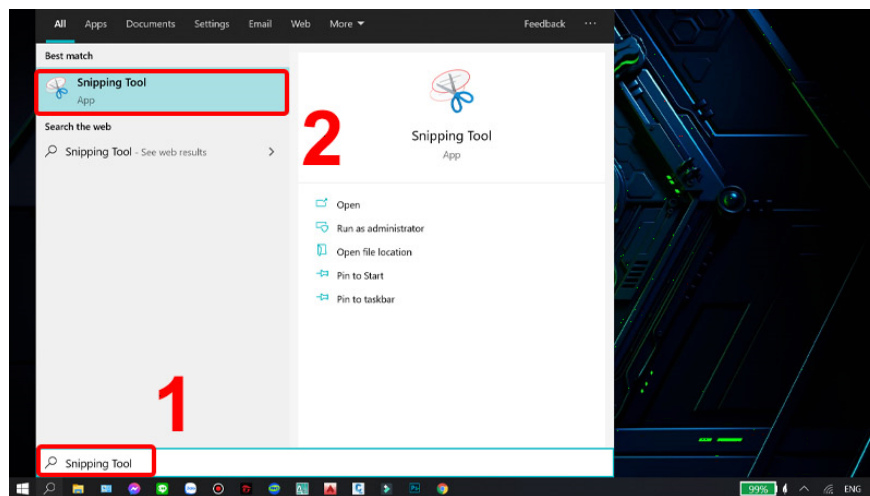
All Apps Documents Settings Email Web More Feedback ···

Best match

Snipping Tool
App

Search the web

Snipping Tool - See web results

2

Snipping Tool
App

Open
Run as administrator
Open file location
Pin to Start
Pin to taskbar

1

Snipping Tool

99%

ENG